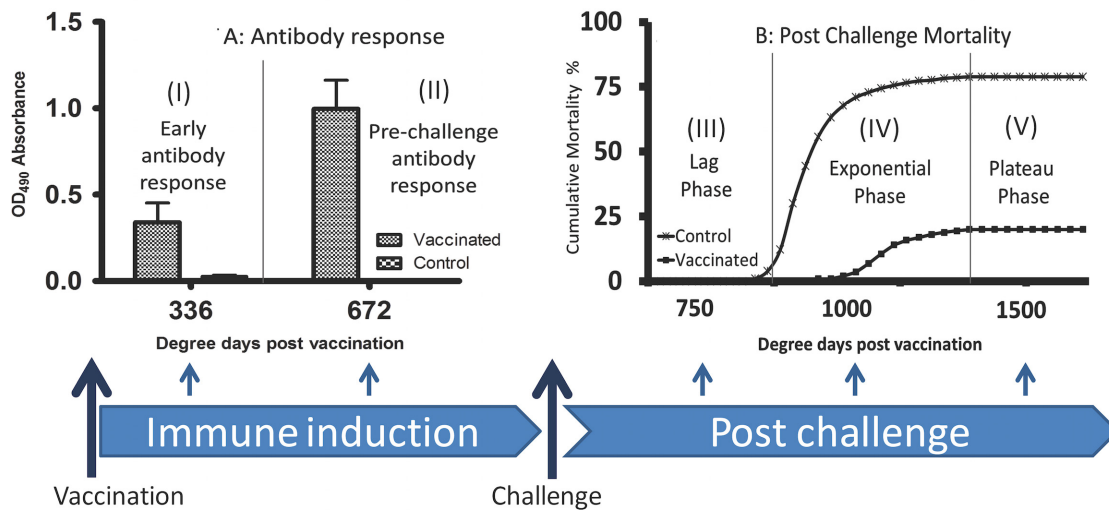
A: Antibody response

1.5
1.0
0.5
0.0

$OD_{490}$ Absorbance

(I)
Early antibody response

(II)
Pre-challenge antibody response

Vaccinated
Control

336
672

Degree days post vaccination

B: Post Challenge Mortality

100
75
50
25
0

Cumulative Mortality %

(III)
Lag Phase

(IV)
Exponential Phase

(V)
Plateau Phase

Control
Vaccinated

750
1000
1500

Degree days post vaccination

Immune induction

Post challenge

Vaccination

Challenge